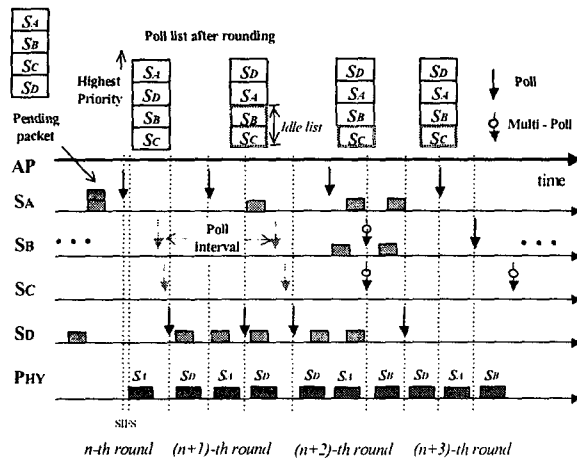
$S_A$
$S_B$
$S_C$
$S_D$

Poll list after rounding

Highest Priority

$S_A$
$S_D$
$S_B$
$S_C$

$S_D$
$S_A$
$S_B$
$S_C$

Idle list

$S_D$
$S_A$
$S_B$
$S_C$

$S_D$
$S_A$
$S_B$
$S_C$

Poll

Multi - Poll

Pending packet

AP

time

$S_A$

$S_B$

Poll interval

$S_C$

$S_D$

PHY

$S_A$ $S_D$ $S_A$ $S_D$ $S_D$ $S_A$ $S_B$ $S_D$ $S_A$ $S_B$

SIFS

n-th round (n+1)-th round (n+2)-th round (n+3)-th round